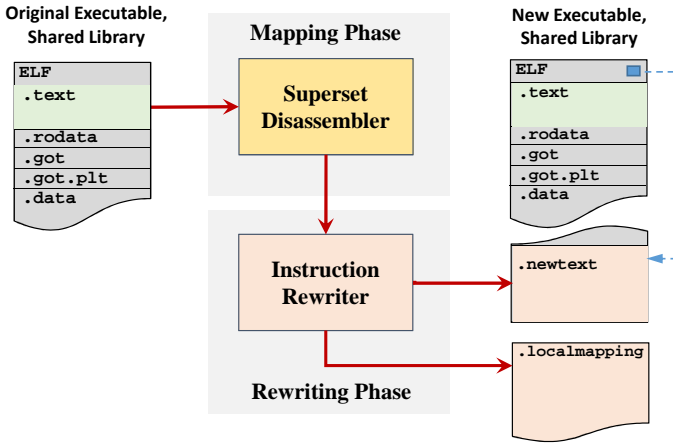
Original Executable, Shared Library

ELF
.text
.rodata
.got
.got.plt
.data

Mapping Phase

Superset Disassembler

Instruction Rewriter

Rewriting Phase

New Executable, Shared Library

ELF
.text
.rodata
.got
.got.plt
.data

.newtext

.localmapping